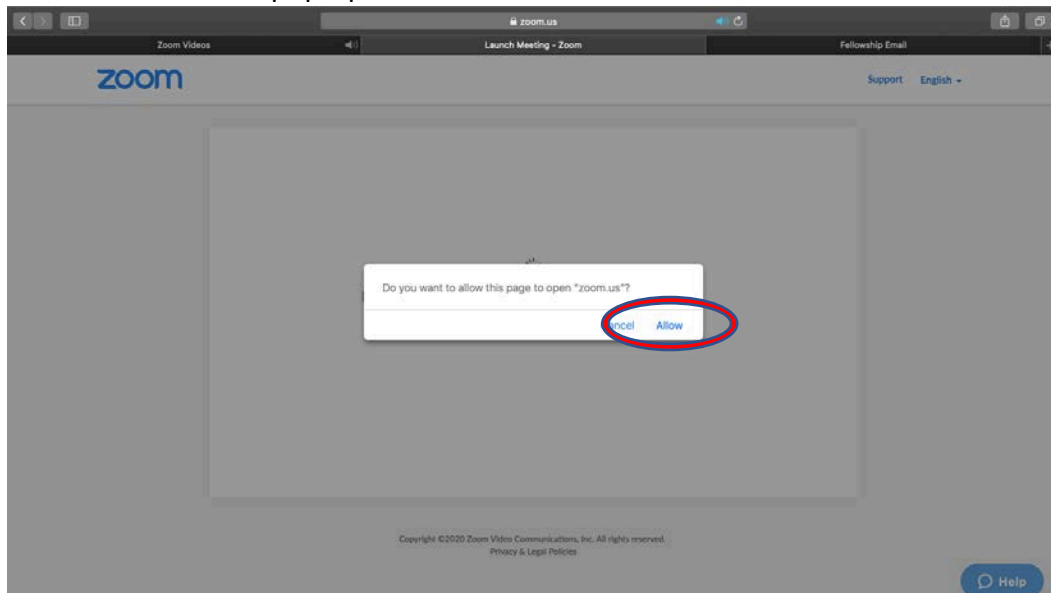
zoom.us

Zoom Videos

Launch Meeting - Zoom

Fellowship Email

zoom

Support English

Do you want to allow this page to open "zoom.us"?

ancel Allow

Copyright ©2020 Zoom Video Communications, Inc. All rights reserved.

Privacy & Legal Policies

Help